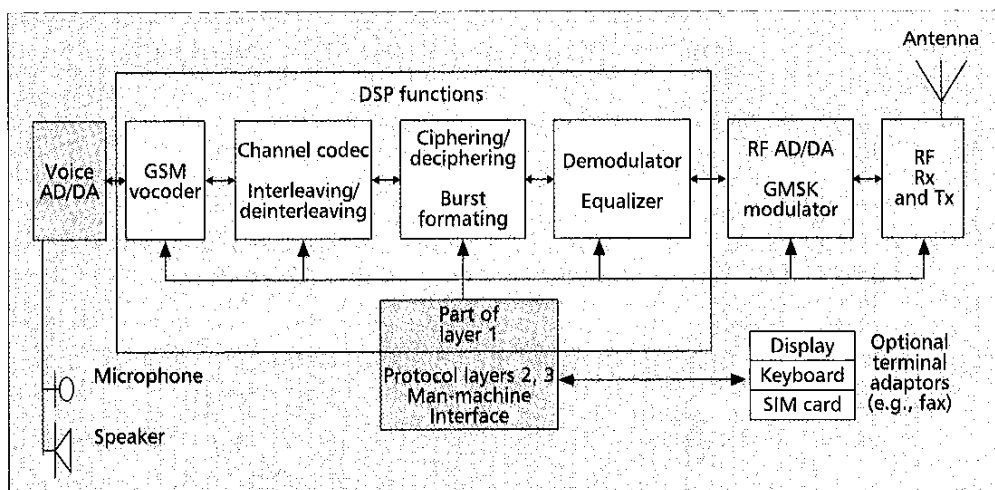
Antenna

DSP functions

Voice AD/DA

GSM vocoder

Channel codec

Interleaving/ deinterleaving

Ciphering/ deciphering

Burst formating

Demodulator

Equalizer

RF AD/DA

GMSK modulator

RF Rx and Tx

Part of layer 1

Protocol layers 2, 3 Man-machine Interface

Display

Keyboard

SIM card

Optional terminal adaptors (e.g., fax)

Microphone

Speaker